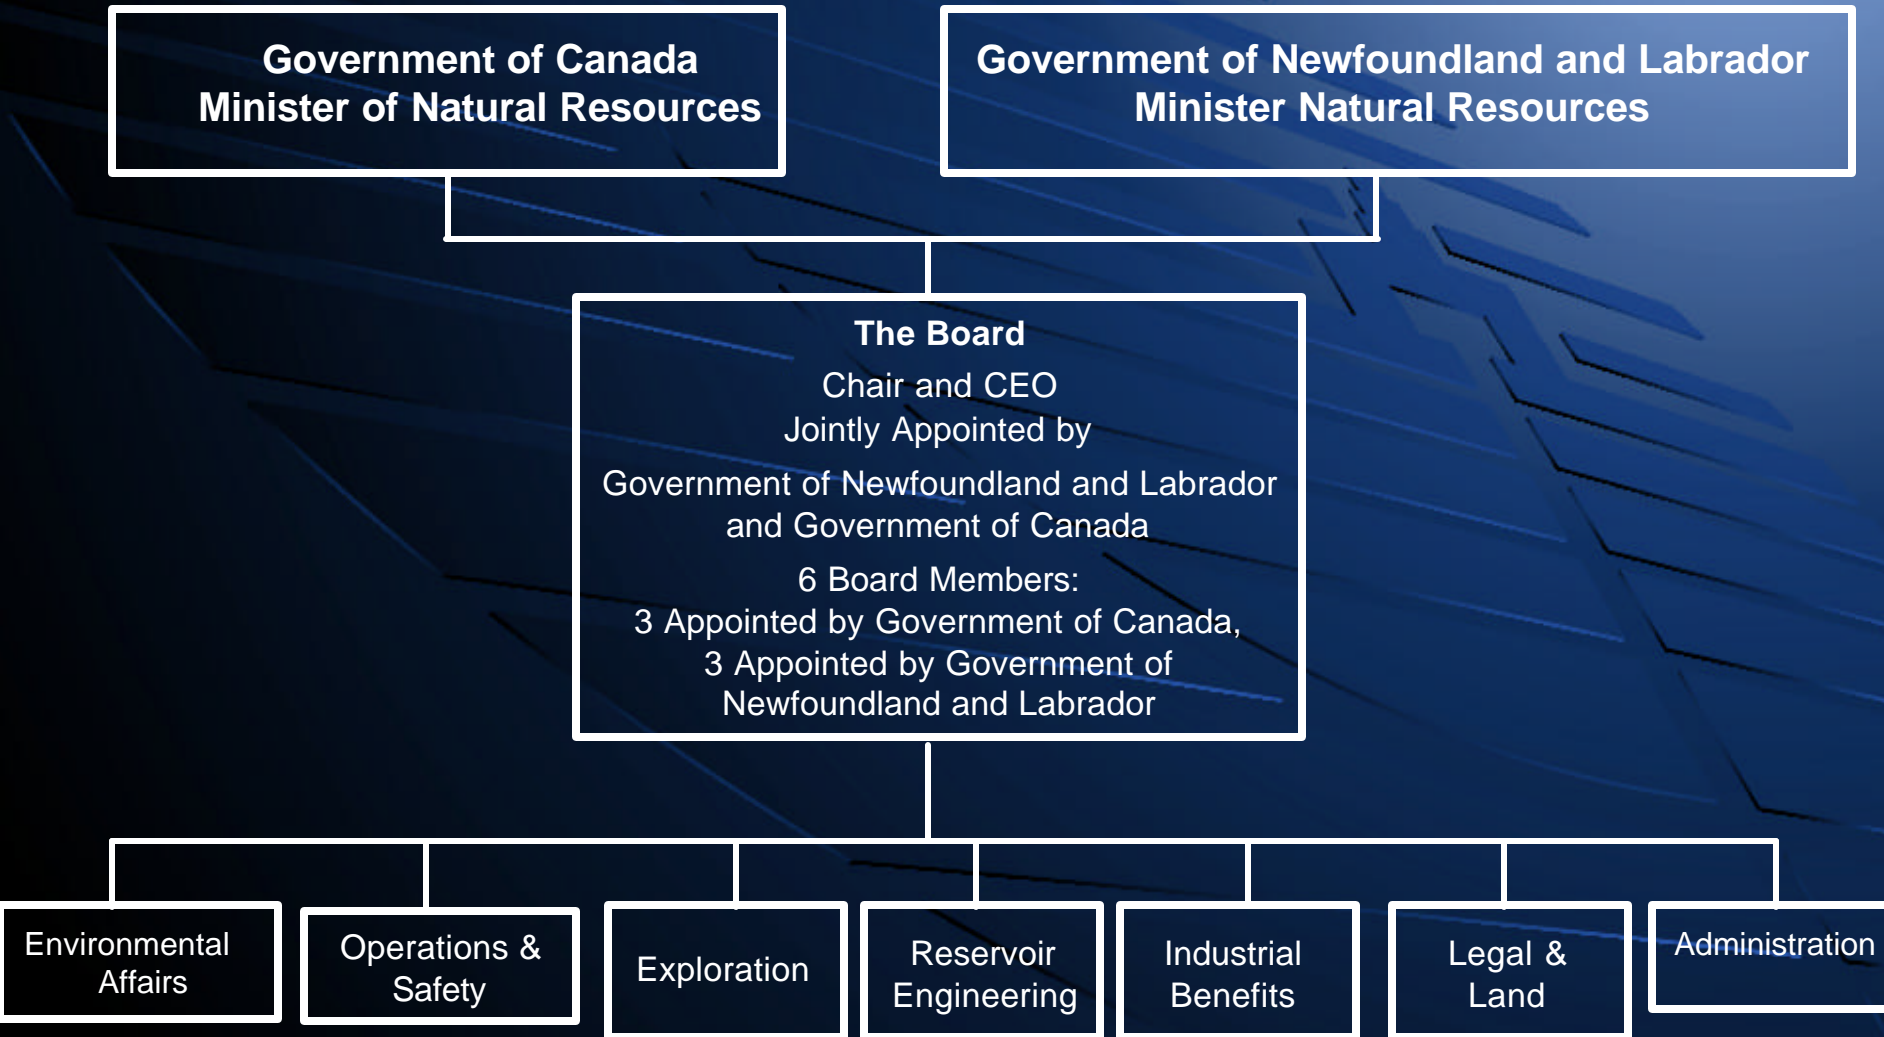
Government of Canada
Minister of Natural Resources

Government of Newfoundland and Labrador
Minister Natural Resources

The Board
Chair and CEO
Jointly Appointed by
Government of Newfoundland and Labrador and Government of Canada
6 Board Members:
3 Appointed by Government of Canada,
3 Appointed by Government of Newfoundland and Labrador

Environmental Affairs

Operations & Safety

Exploration

Reservoir Engineering

Industrial Benefits

Legal & Land

Administration